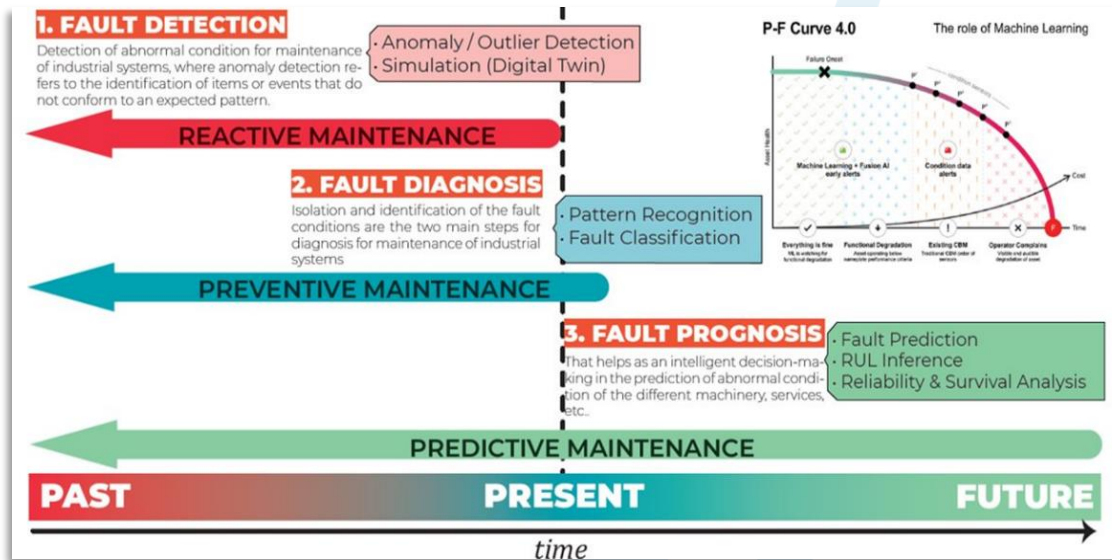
1. FAULT DETECTION

Detection of abnormal condition for maintenance of industrial systems, where anomaly detection refers to the identification of items or events that do not conform to an expected pattern.

· Anomaly / Outlier Detection
· Simulation (Digital Twin)

P-F Curve 4.0

The role of Machine Learning

Failure Onset

Asset Health

Machine Learning + Fusion AI early alerts

Condition data alerts

Cost

Time

Everything is fine
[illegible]

Functional Degradation
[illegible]

Existing CBM
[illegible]

Operator Complains
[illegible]

REACTIVE MAINTENANCE

2. FAULT DIAGNOSIS

Isolation and identification of the fault conditions are the two main steps for diagnosis for maintenance of industrial systems

· Pattern Recognition
· Fault Classification

PREVENTIVE MAINTENANCE

3. FAULT PROGNOSIS

That helps as an intelligent decision-making in the prediction of abnormal condition of the different machinery, services, etc..

· Fault Prediction
· RUL Inference
· Reliability & Survival Analysis

PREDICTIVE MAINTENANCE

PAST

PRESENT

FUTURE

time